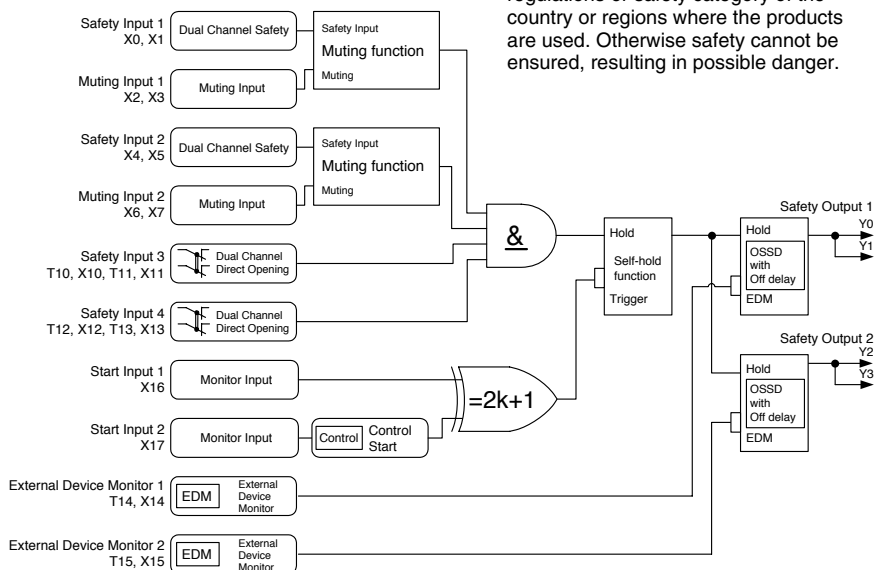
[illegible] regulations or safety category of the country or regions where the products are used. Otherwise safety cannot be ensured, resulting in possible danger.

Safety Input 1
X0, X1
Dual Channel Safety
Safety Input
Muting function
Muting
Muting Input 1
X2, X3
Muting Input

Safety Input 2
X4, X5
Dual Channel Safety
Safety Input
Muting function
Muting
Muting Input 2
X6, X7
Muting Input

Safety Input 3
T10, X10, T11, X11
Dual Channel
Direct Opening

Safety Input 4
T12, X12, T13, X13
Dual Channel
Direct Opening

&

Hold
Self-hold function
Trigger

Start Input 1
X16
Monitor Input

Start Input 2
X17
Monitor Input
Control
Control
Start

=2k+1

Safety Output 1
Y0
Y1
Hold
OSSD
with
Off delay
EDM

Safety Output 2
Y2
Y3
Hold
OSSD
with
Off delay
EDM

External Device Monitor 1
T14, X14
EDM
External
Device
Monitor

External Device Monitor 2
T15, X15
EDM
External
Device
Monitor